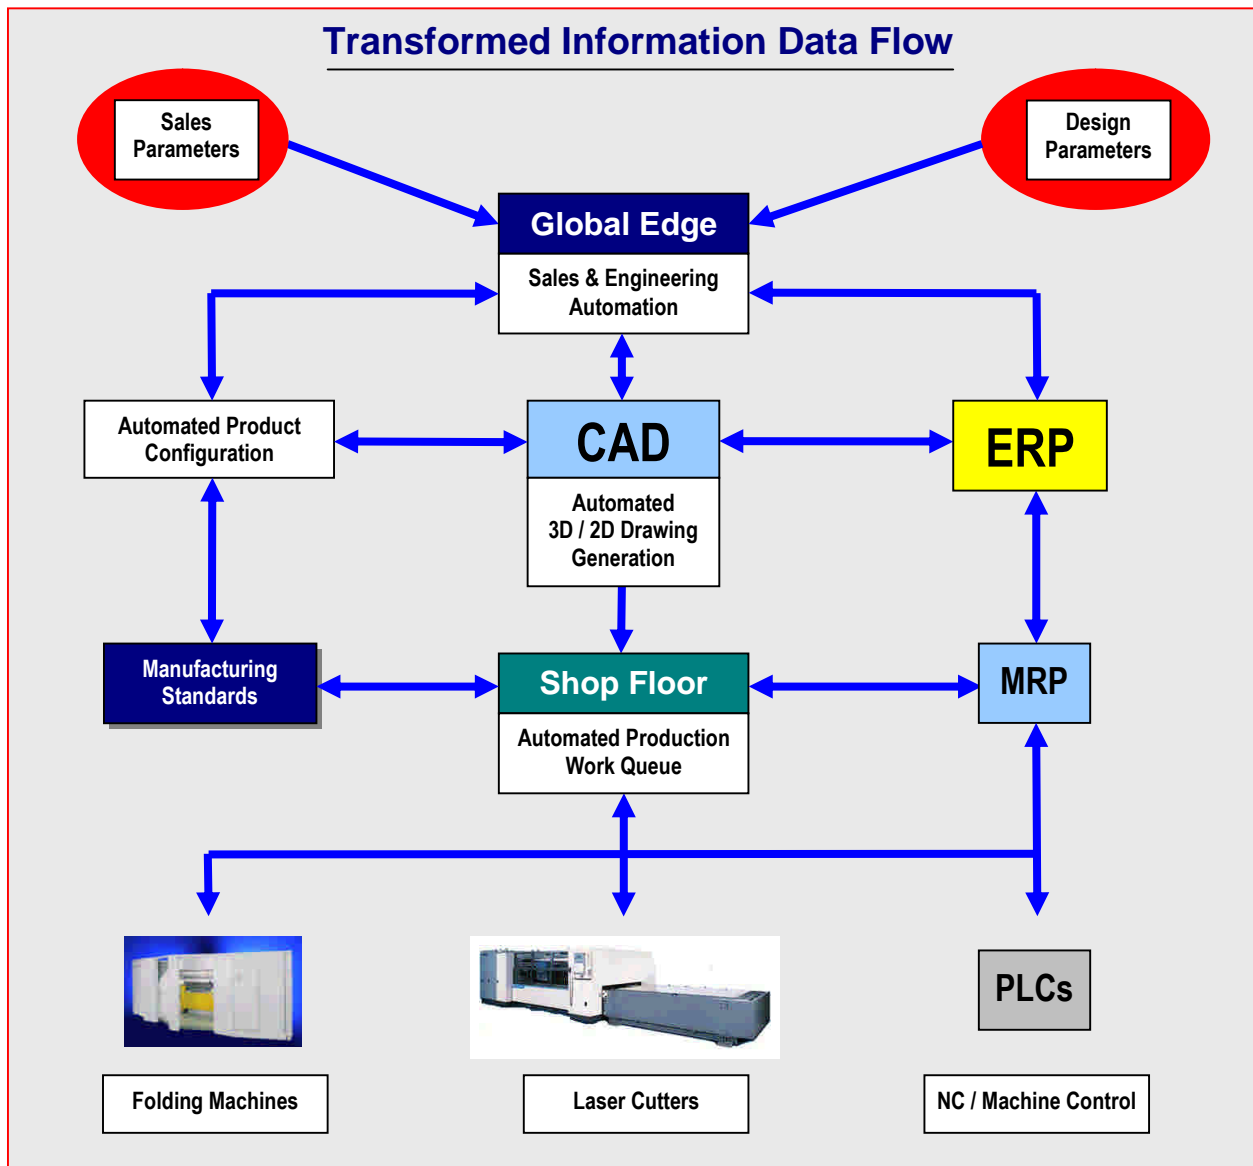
Transformed Information Data Flow

Sales Parameters

Design Parameters

Global Edge

Sales & Engineering Automation

Automated Product Configuration

CAD

Automated 3D / 2D Drawing Generation

ERP

Manufacturing Standards

Shop Floor

Automated Production Work Queue

MRP

PLCs

Folding Machines

Laser Cutters

NC / Machine Control